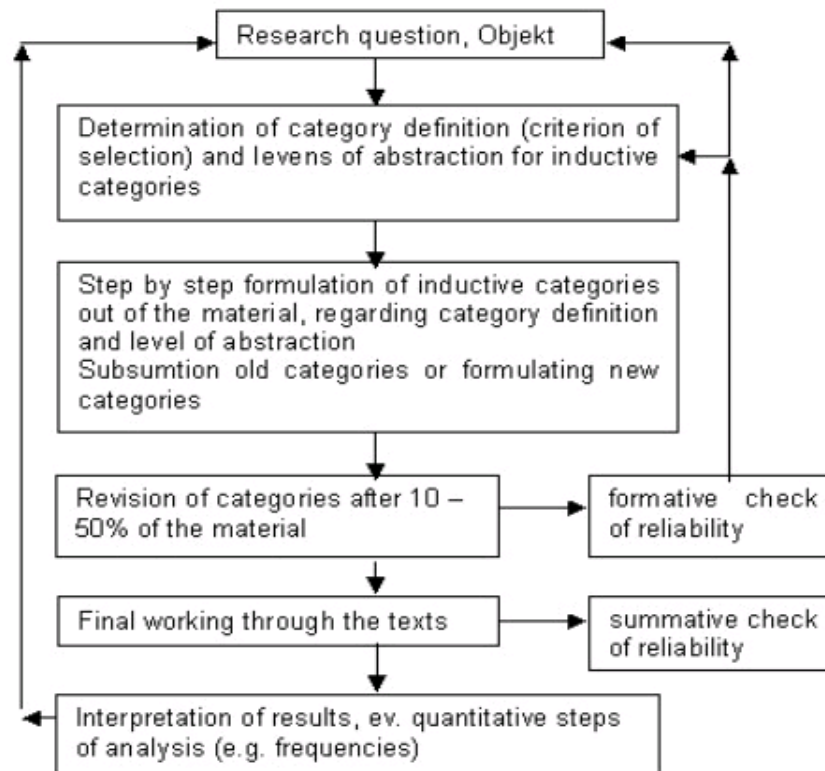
Research question, Objekt

Determination of category definition (criterion of selection) and levens of abstraction for inductive categories

Step by step formulation of inductive categories out of the material, regarding category definition and level of abstraction
Subsumtion old categories or formulating new categories

Revision of categories after 10 – 50% of the material

formative check of reliability

Final working through the texts

summative check of reliability

Interpretation of results, ev. quantitative steps of analysis (e.g. frequencies)